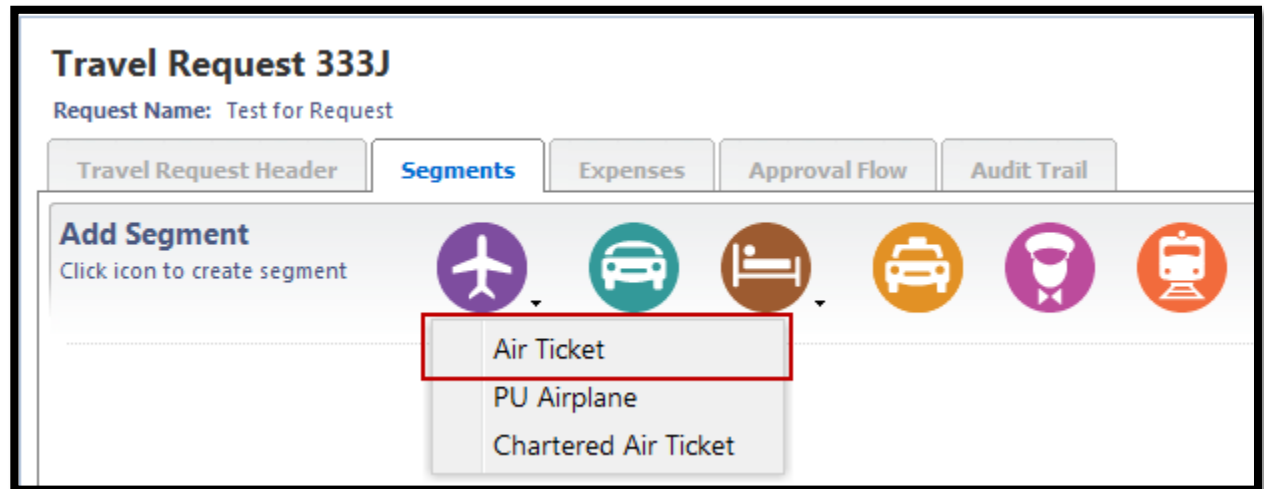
Travel Request 333J
Request Name: Test for Request

Travel Request Header
Segments
Expenses
Approval Flow
Audit Trail

Add Segment
Click icon to create segment

Air Ticket
PU Airplane
Chartered Air Ticket